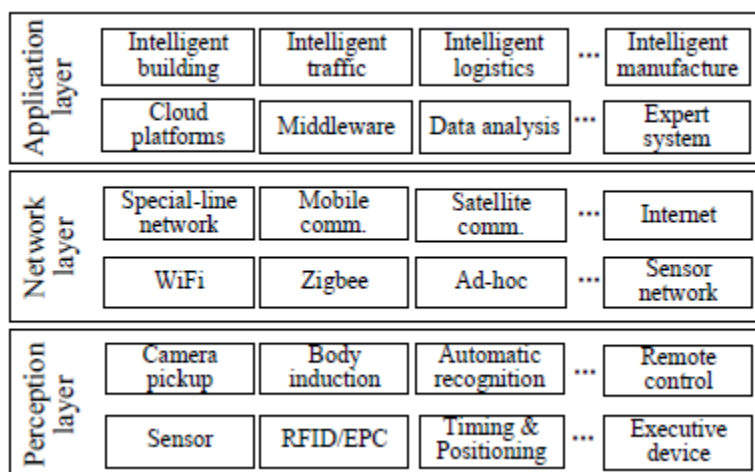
Application layer

Intelligent building | Intelligent traffic | Intelligent logistics | ... | Intelligent manufacture

Cloud platforms | Middleware | Data analysis | ... | Expert system

Network layer

Special-line network | Mobile comm. | Satellite comm. | ... | Internet

WiFi | Zigbee | Ad-hoc | ... | Sensor network

Perception layer

Camera pickup | Body induction | Automatic recognition | ... | Remote control

Sensor | RFID/EPC | Timing & Positioning | ... | Executive device